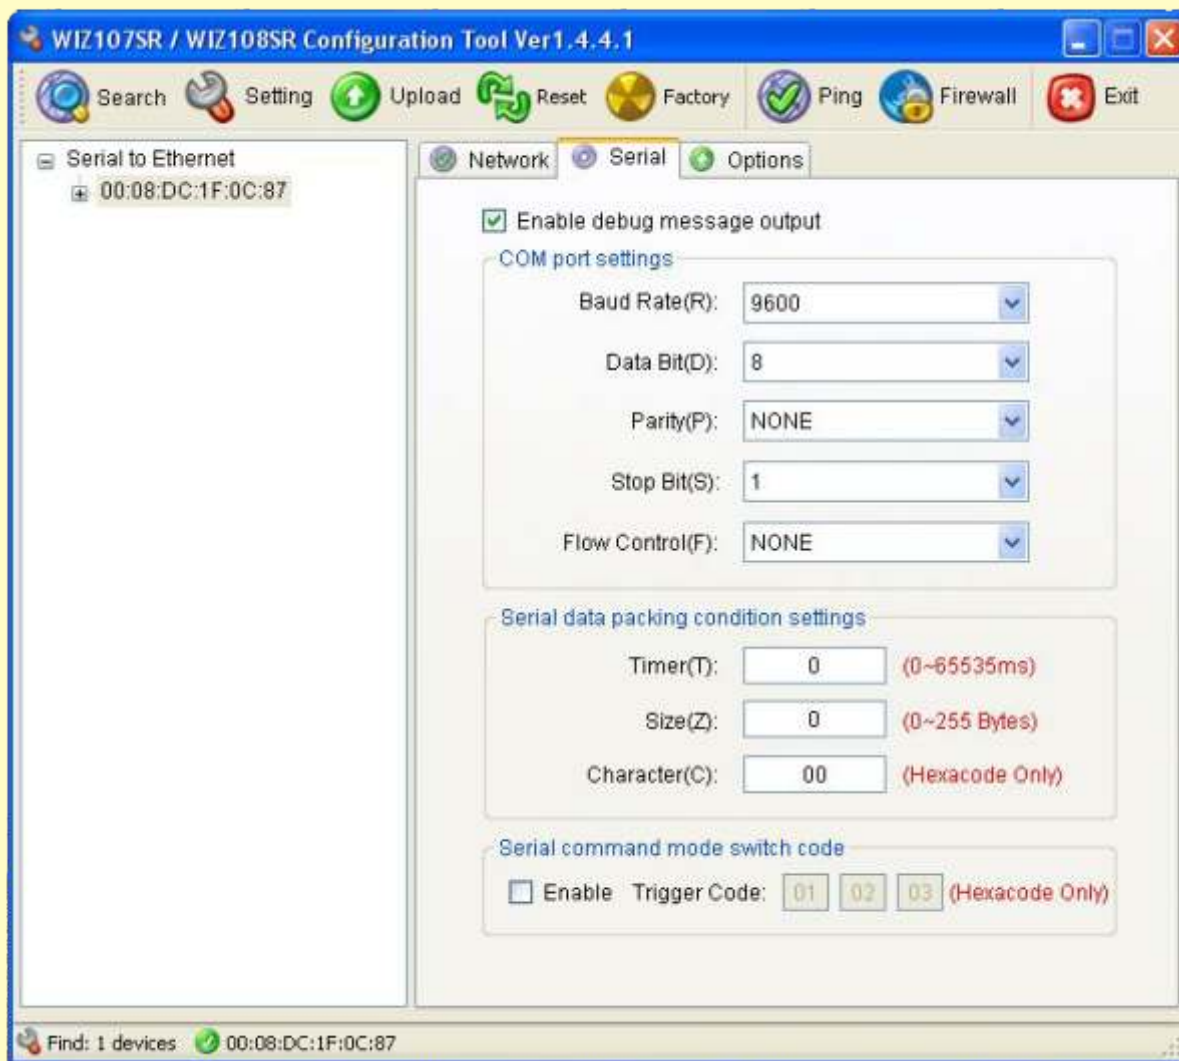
WIZ107SR / WIZ108SR Configuration Tool Ver1.4.4.1

Search Setting Upload Reset Factory Ping Firewall Exit

Serial to Ethernet
00:08:DC:1F:0C:87

Network Serial Options

Enable debug message output

COM port settings
Baud Rate(R): 9600
Data Bit(D): 8
Parity(P): NONE
Stop Bit(S): 1
Flow Control(F): NONE

Serial data packing condition settings
Timer(T): 0 (0~65535ms)
Size(Z): 0 (0~255 Bytes)
Character(C): 00 (Hexacode Only)

Serial command mode switch code
Enable Trigger Code: 01 02 03 (Hexacode Only)

Find: 1 devices 00:08:DC:1F:0C:87